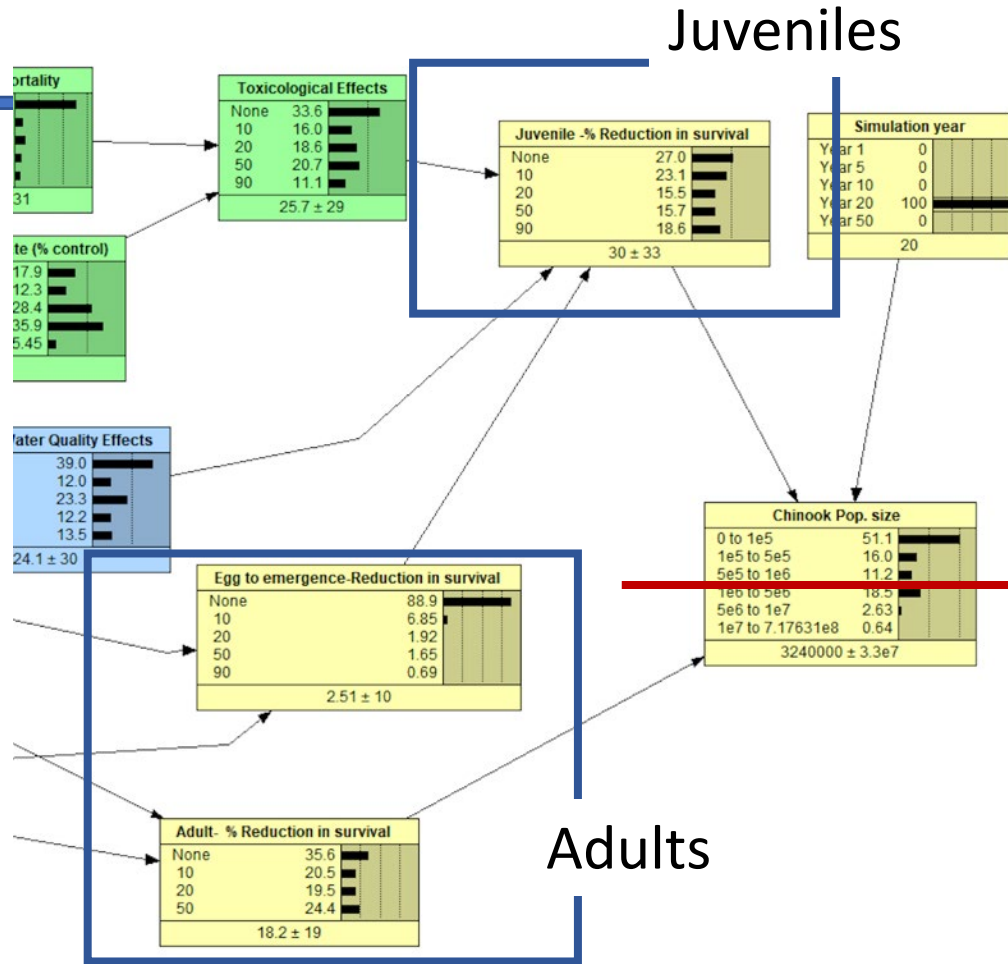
Juveniles

ortality

31

Toxicological Effects

| None | 33.6 |
|---|---|
| 10 | 16.0 |
| 20 | 18.6 |
| 50 | 20.7 |
| 90 | 11.1 |

25.7 ± 29

te (% control)

17.9
12.3
28.4
35.9
5.45

Juvenile -% Reduction in survival

| None | 27.0 |
|---|---|
| 10 | 23.1 |
| 20 | 15.5 |
| 50 | 15.7 |
| 90 | 18.6 |

30 ± 33

Simulation year

| Year 1 | 0 |
|---|---|
| Year 5 | 0 |
| Year 10 | 0 |
| Year 20 | 100 |
| Year 50 | 0 |

20

Vater Quality Effects

39.0
12.0
23.3
12.2
13.5

24.1 ± 30

Chinook Pop. size

| 0 to 1e5 | 51.1 |
|---|---|
| 1e5 to 5e5 | 16.0 |
| 5e5 to 1e6 | 11.2 |
| 1e6 to 5e6 | 18.5 |
| 5e6 to 1e7 | 2.63 |
| 1e7 to 7.17631e8 | 0.64 |

3240000 ± 3.3e7

Egg to emergence-Reduction in survival

| None | 88.9 |
|---|---|
| 10 | 6.85 |
| 20 | 1.92 |
| 50 | 1.65 |
| 90 | 0.69 |

2.51 ± 10

Adult- % Reduction in survival

| None | 35.6 |
|---|---|
| 10 | 20.5 |
| 20 | 19.5 |
| 50 | 24.4 |

18.2 ± 19

Adults